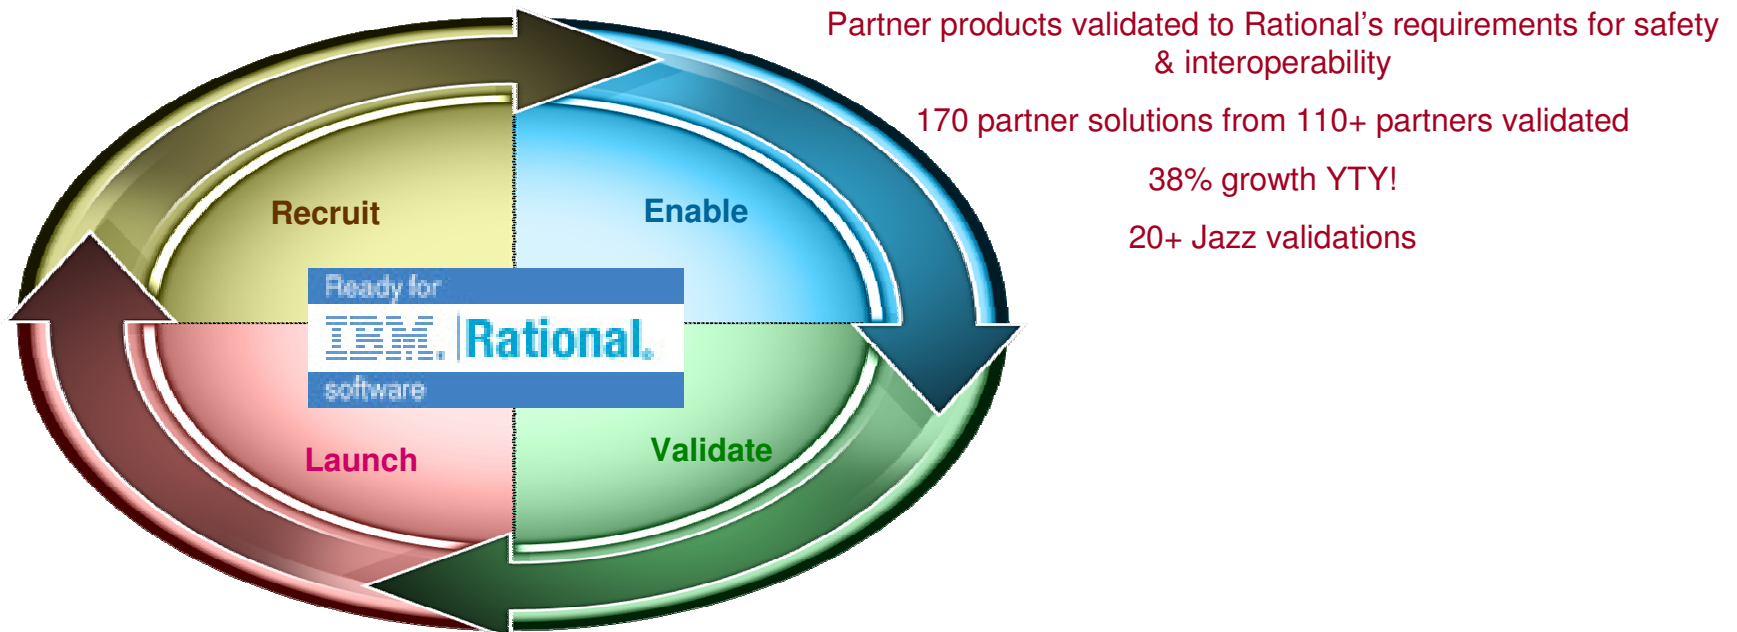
Recruit

Enable

Ready for
IBM. Rational.
software

Launch

Validate

Partner products validated to Rational's requirements for safety & interoperability

170 partner solutions from 110+ partners validated

38% growth YTY!

20+ Jazz validations